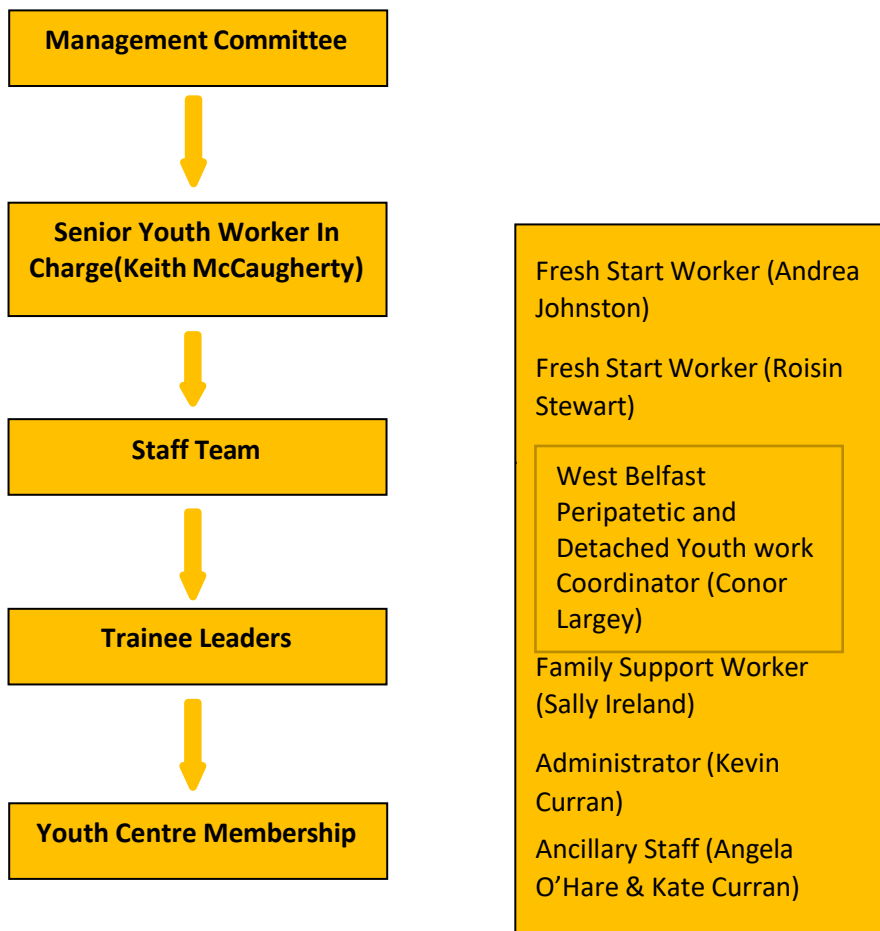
Management Committee

Senior Youth Worker In Charge(Keith McCaugherty)

Staff Team

Trainee Leaders

Youth Centre Membership

Fresh Start Worker (Andrea Johnston)

Fresh Start Worker (Roisin Stewart)

West Belfast Peripatetic and Detached Youth work Coordinator (Conor Largey)

Family Support Worker (Sally Ireland)

Administrator (Kevin Curran)

Ancillary Staff (Angela O'Hare & Kate Curran)